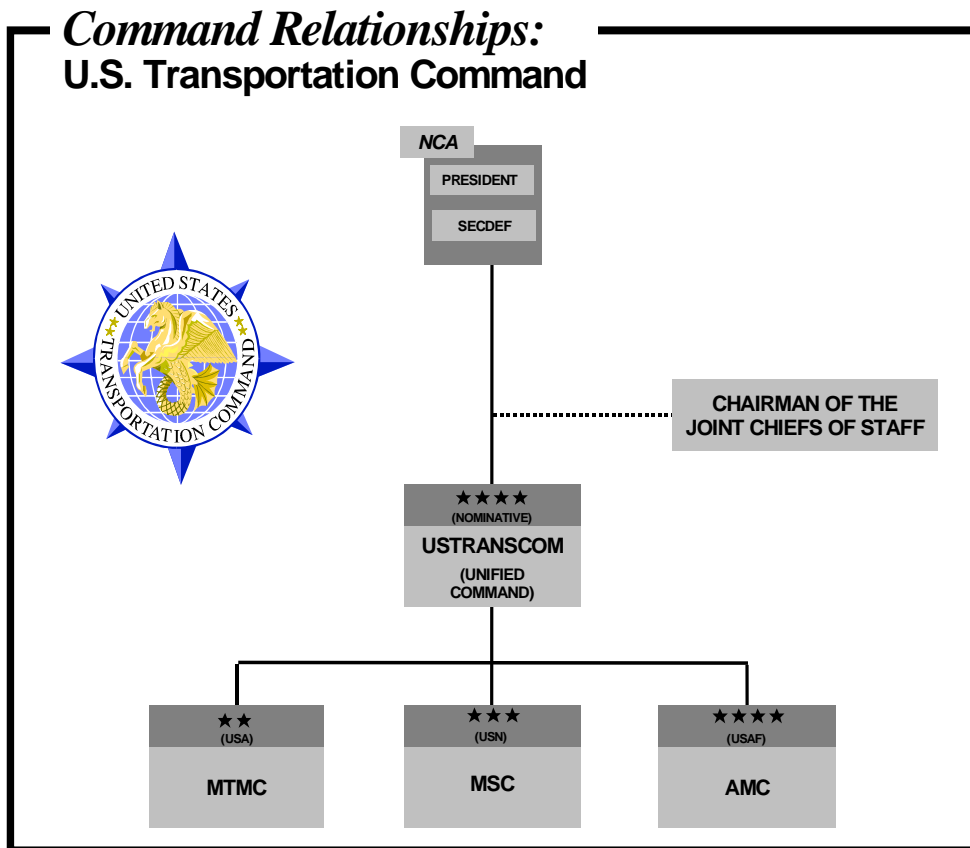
Command Relationships:
U.S. Transportation Command

UNITED STATES TRANSPORTATION COMMAND

NCA
PRESIDENT
SECDEF

CHAIRMAN OF THE JOINT CHIEFS OF STAFF

★★★★
(NOMINATIVE)
USTRANSCOM
(UNIFIED COMMAND)

★★
(USA)
MTMC

★★★
(USN)
MSC

★★★★
(USAF)
AMC